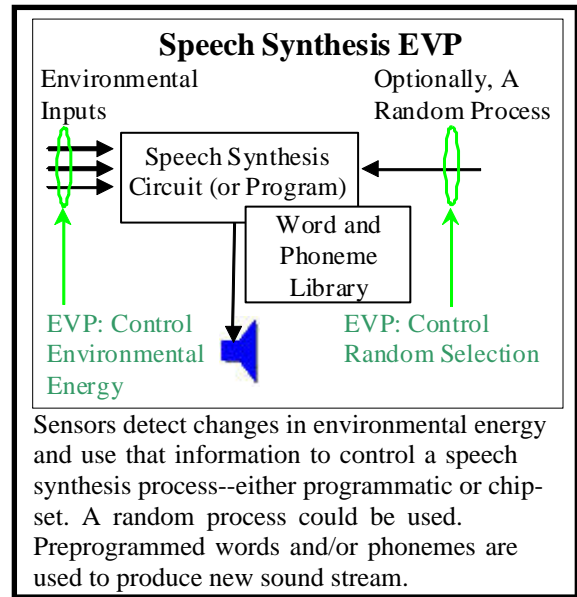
Speech Synthesis EVP

Environmental Inputs

Optionally, A Random Process

Speech Synthesis Circuit (or Program)

Word and Phoneme Library

EVP: Control Environmental Energy

EVP: Control Random Selection

Sensors detect changes in environmental energy and use that information to control a speech synthesis process--either programmatic or chip-set. A random process could be used. Preprogrammed words and/or phonemes are used to produce new sound stream.